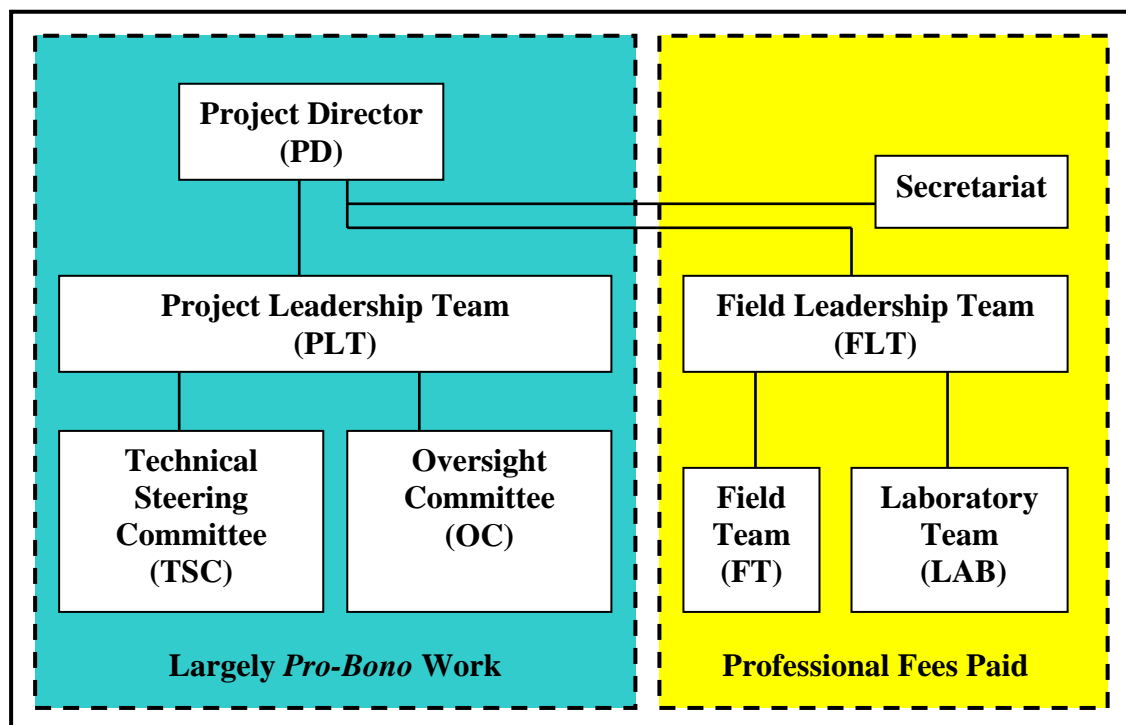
Project Director (PD)

Secretariat

Project Leadership Team (PLT)

Field Leadership Team (FLT)

Technical Steering Committee (TSC)

Oversight Committee (OC)

Field Team (FT)

Laboratory Team (LAB)

Largely *Pro-Bono* Work

Professional Fees Paid